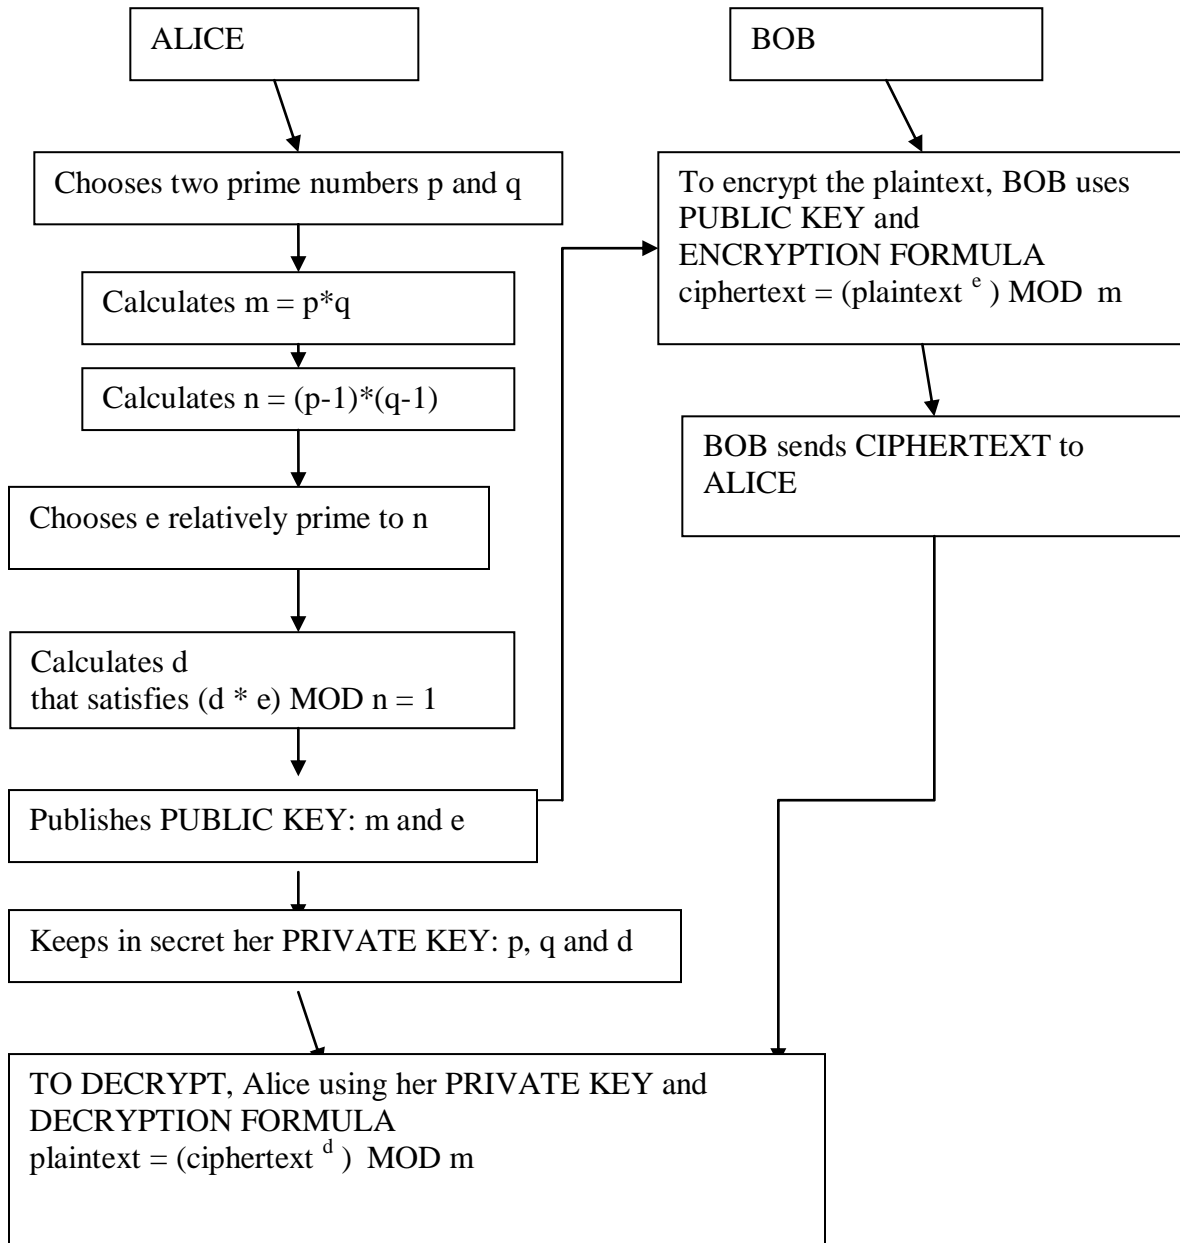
ALICE

Chooses two prime numbers p and q

Calculates m = p*q

Calculates n = (p-1)*(q-1)

Chooses e relatively prime to n

Calculates d
that satisfies (d * e) MOD n = 1

Publishes PUBLIC KEY: m and e

Keeps in secret her PRIVATE KEY: p, q and d

BOB

To encrypt the plaintext, BOB uses PUBLIC KEY and ENCRYPTION FORMULA
ciphertext = (plaintext $^{e}$ ) MOD m

BOB sends CIPHERTEXT to ALICE

TO DECRYPT, Alice using her PRIVATE KEY and DECRYPTION FORMULA
plaintext = (ciphertext $^{d}$ ) MOD m